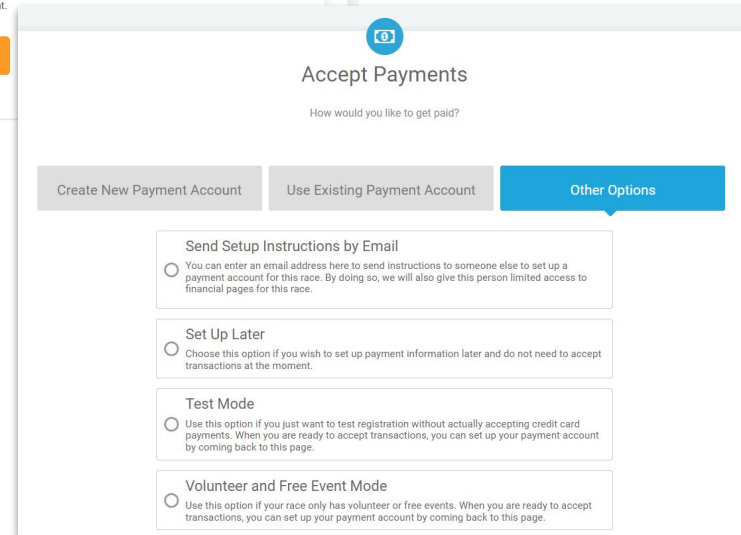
t.

Accept Payments

How would you like to get paid?

Create New Payment Account

Use Existing Payment Account

Other Options

Send Setup Instructions by Email
You can enter an email address here to send instructions to someone else to set up a payment account for this race. By doing so, we will also give this person limited access to financial pages for this race.

Set Up Later
Choose this option if you wish to set up payment information later and do not need to accept transactions at the moment.

Test Mode
Use this option if you just want to test registration without actually accepting credit card payments. When you are ready to accept transactions, you can set up your payment account by coming back to this page.

Volunteer and Free Event Mode
Use this option if your race only has volunteer or free events. When you are ready to accept transactions, you can set up your payment account by coming back to this page.